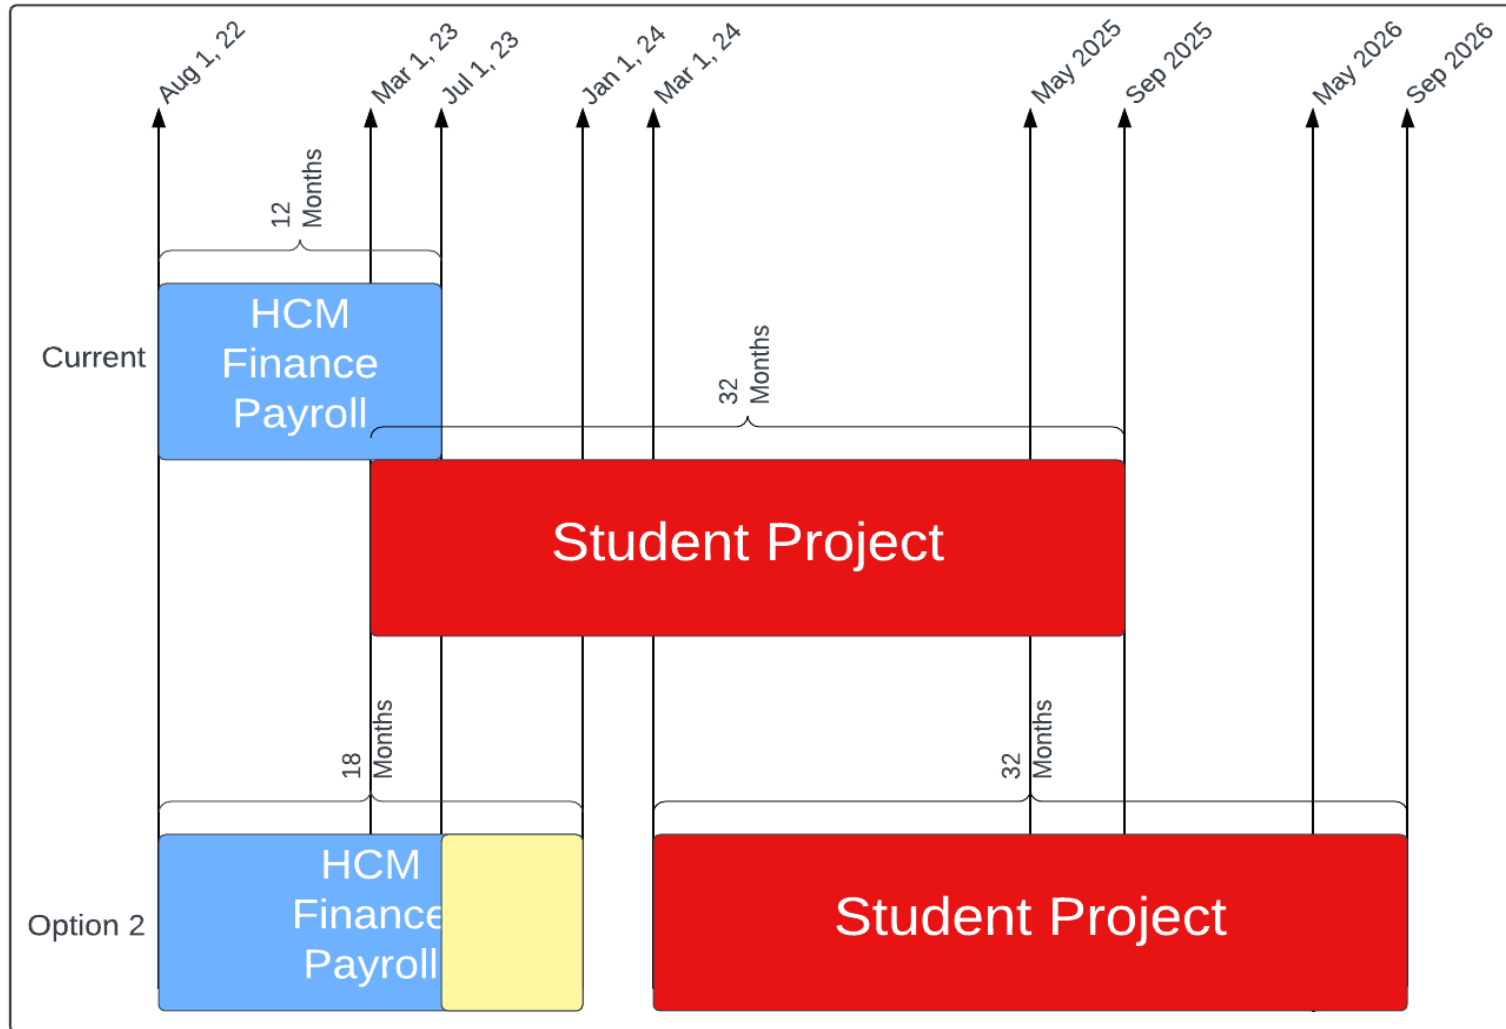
Aug 1, 22
Mar 1, 23
Jul 1, 23
Jan 1, 24
Mar 1, 24
May 2025
Sep 2025
May 2026
Sep 2026

12 Months

Current

HCM Finance Payroll

32 Months

Student Project

18 Months

32 Months

Option 2

HCM Finance Payroll

Student Project